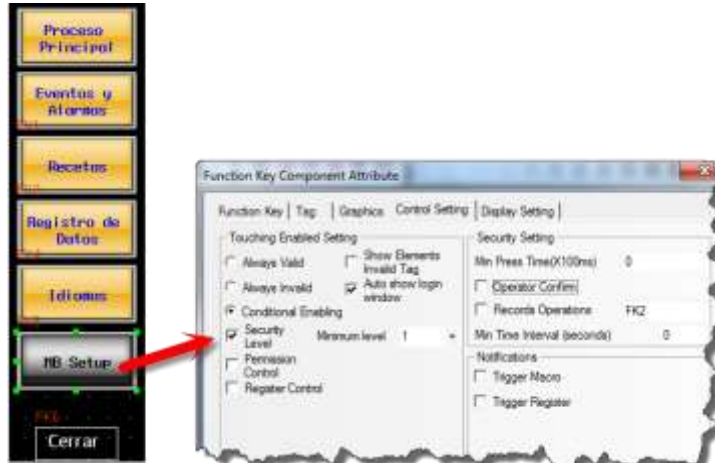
Proceso Principal

Eventos y Alarmas

Recetas

Registro de Datos

Idiomas

MB Setup

FK6

Cerrar

Function Key Component Attribute

Function Key | Tag | Graphics | Control Setting | Display Setting

Touching Enabled Setting

Always Valid

Show Elements Invalid Tag

Always Invalid

Auto show login window

Conditional Enabling

Security Level

Minimum level 1

Permission Control

Register Control

Security Setting

Min Press Time(X100ms) 0

Operator Confirm

Records Operations FK2

Min Time Interval (seconds) 0

Notifications

Trigger Macro

Trigger Register